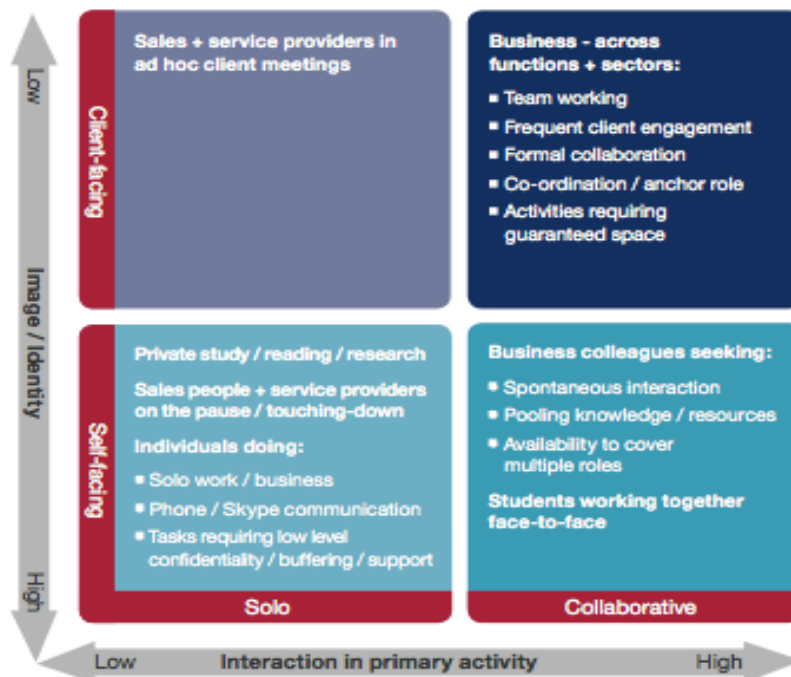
Low

Image / Identity

High

Client-facing

Sales + service providers in ad hoc client meetings

Business - across functions + sectors:
- Team working
- Frequent client engagement
- Formal collaboration
- Co-ordination / anchor role
- Activities requiring guaranteed space

Self-facing

Private study / reading / research

Sales people + service providers on the pause / touching-down

Individuals doing:
- Solo work / business
- Phone / Skype communication
- Tasks requiring low level confidentiality / buffering / support

Business colleagues seeking:
- Spontaneous interaction
- Pooling knowledge / resources
- Availability to cover multiple roles

Students working together face-to-face

Solo

Collaborative

Low

Interaction in primary activity

High